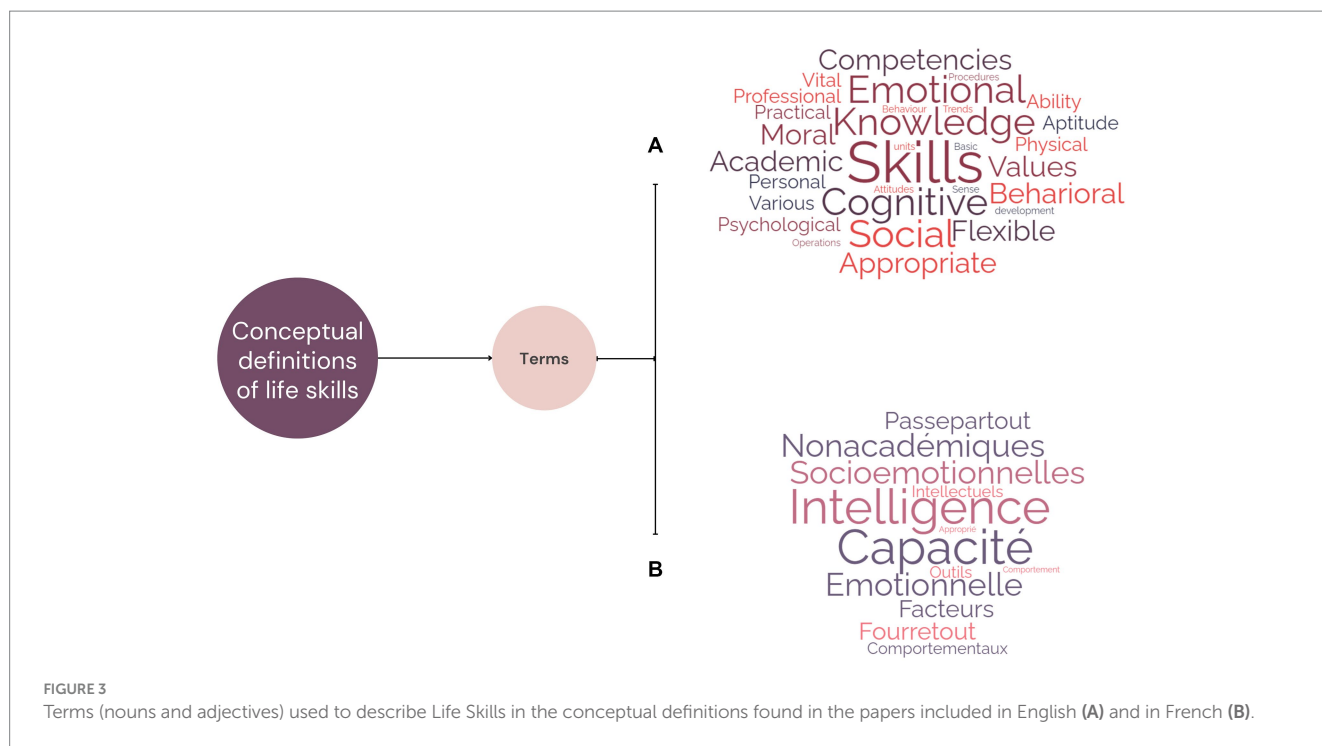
Conceptual definitions of life skills

Terms

A

Competencies
Vital
Procedures
Professional
Emotional
Ability
Practical
Behaviour
Trends
Moral
Knowledge
Aptitude
units
Basic
Physical
Academic
Skills
Values
Personal
Attitudes
Sense
Beharioral
Various
Cognitive
development
Psychological
Social
Flexible
Operations
Appropriate

B

Passepartout
Nonacadémiques
Socioemotionnelles
Intellectuels
Intelligence
Approprié
Capacité
Outils
Comportement
Emotionnelle
Facteurs
Fourretout
Comportementaux

FIGURE 3
Terms (nouns and adjectives) used to describe Life Skills in the conceptual definitions found in the papers included in English **(A)** and in French **(B)**.